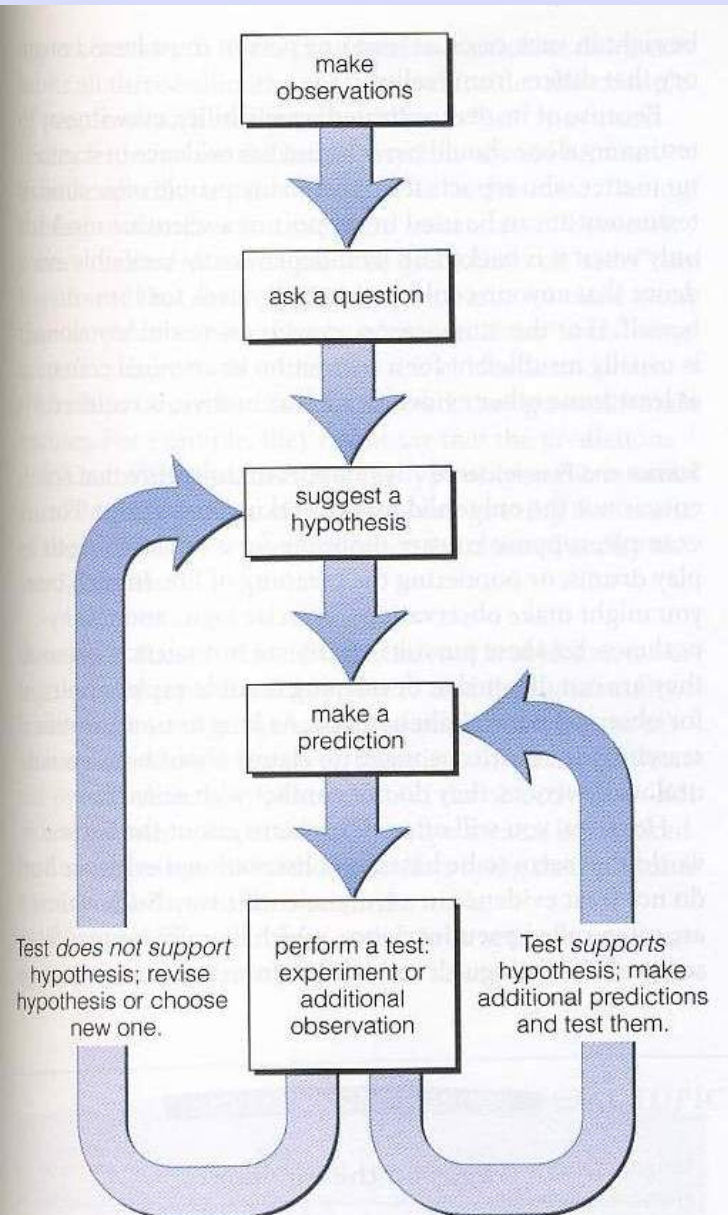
make observations

ask a question

suggest a hypothesis

make a prediction

perform a test: experiment or additional observation

Test *does not support* hypothesis; revise hypothesis or choose new one.

Test *supports* hypothesis; make additional predictions and test them.